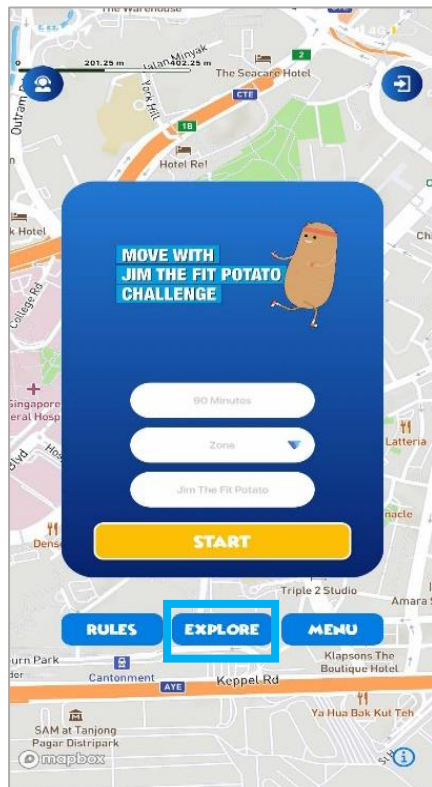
The Warehouse
0
201.25 m
402.25 m
Jalan Minyak
York Hill
Outram
The Seacare Hotel
2
CTE
1B
Hotel Re!
k Hotel
Chi
College Rd
Singapore
eral Hosp
Blvd
Latteria
Dens
nacle

MOVE WITH
JIM THE FIT POTATO
CHALLENGE

90 Minutes
Zone
Jim The Fit Potato
START

Triple 2 Studio
Amara S
RULES
EXPLORE
MENU
urn Park
Klapsons The Boutique Hotel
Cantonment
AYE
Keppel Rd
Ya Hua Bak Kut Teh
SAM at Tanjong Pagar Distripark
mapbox